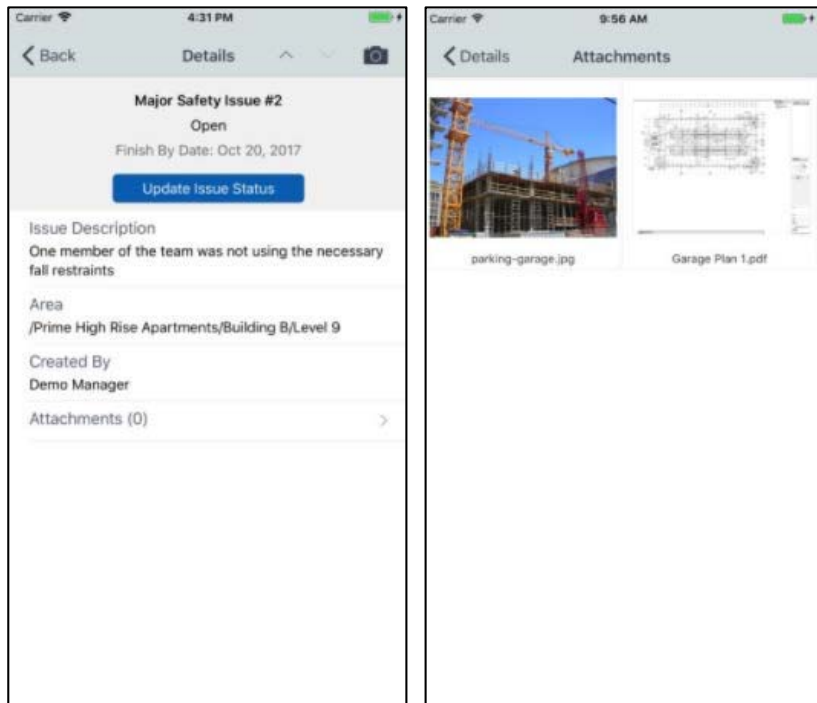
Carrier
4:31 PM

Back
Details

Major Safety Issue #2
Open
Finish By Date: Oct 20, 2017
Update Issue Status

Issue Description
One member of the team was not using the necessary fall restraints

Area
/Prime High Rise Apartments/Building B/Level 9

Created By
Demo Manager

Attachments (0)

Carrier
9:56 AM

Details
Attachments

parking-garage.jpg
Garage Plan 1.pdf